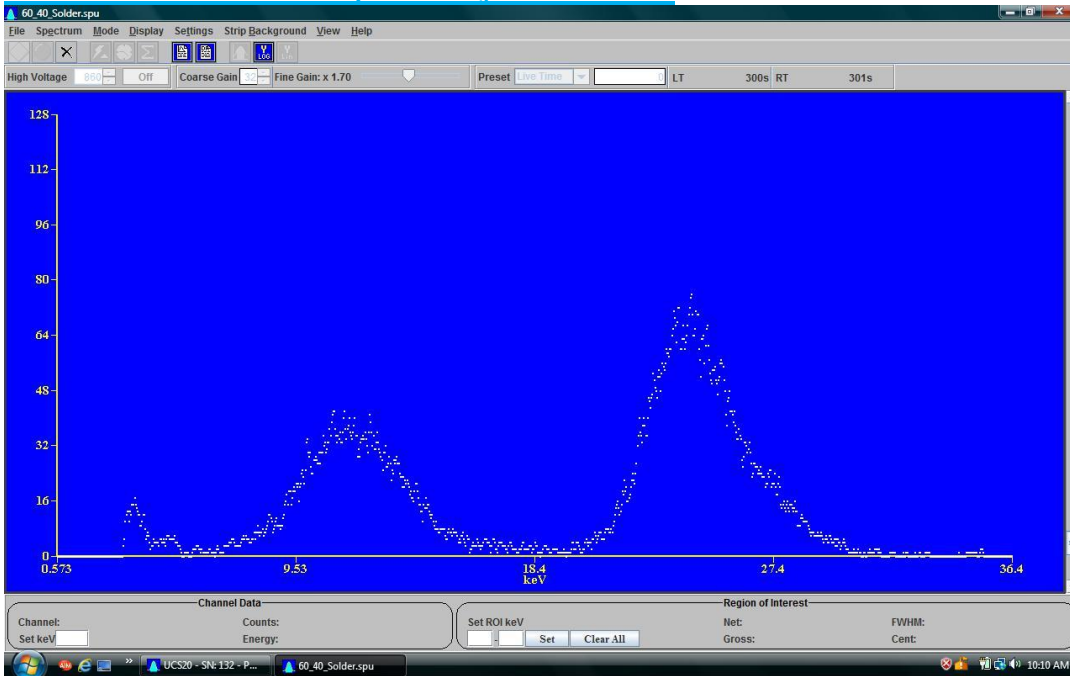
60_40_Solder.spu

File Spectrum Mode Display Settings Strip Background View Help

High Voltage 860 Off Coarse Gain 32 Fine Gain: x 1.70 Preset Live Time 0 LT 300s RT 301s

128
112
96
80
64
48
32
16
0
0.573 9.53 18.4 27.4 36.4
keV

Channel Data
Channel:
Set keV
Counts:
Energy:

Region of Interest
Set ROI keV
Set Clear All
Net:
Gross:
FWHM:
Cent:

UCS20 - SN: 132 - P... 60_40_Solder.spu 10:10 AM